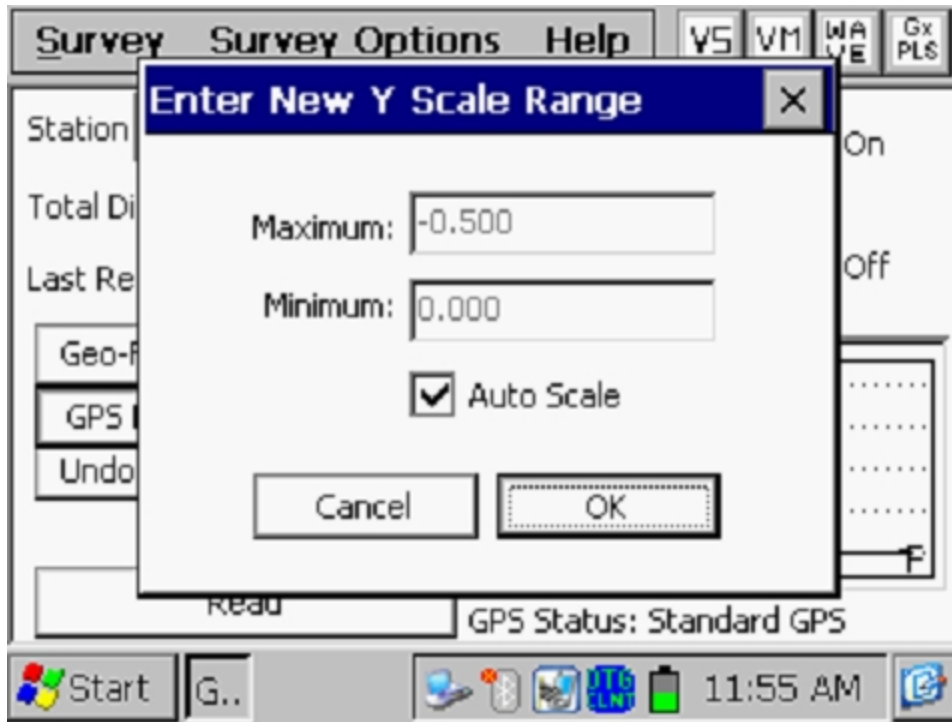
Survey Survey Options Help VS VM WAVE Gx PLS

Enter New Y Scale Range ×

Station
Total Di
Last Re
On
Off

Maximum: -0.500
Minimum: 0.000
Auto Scale

Cancel OK

Geo-F
GPS
Undo
Read

GPS Status: Standard GPS

Start G.. 11:55 AM